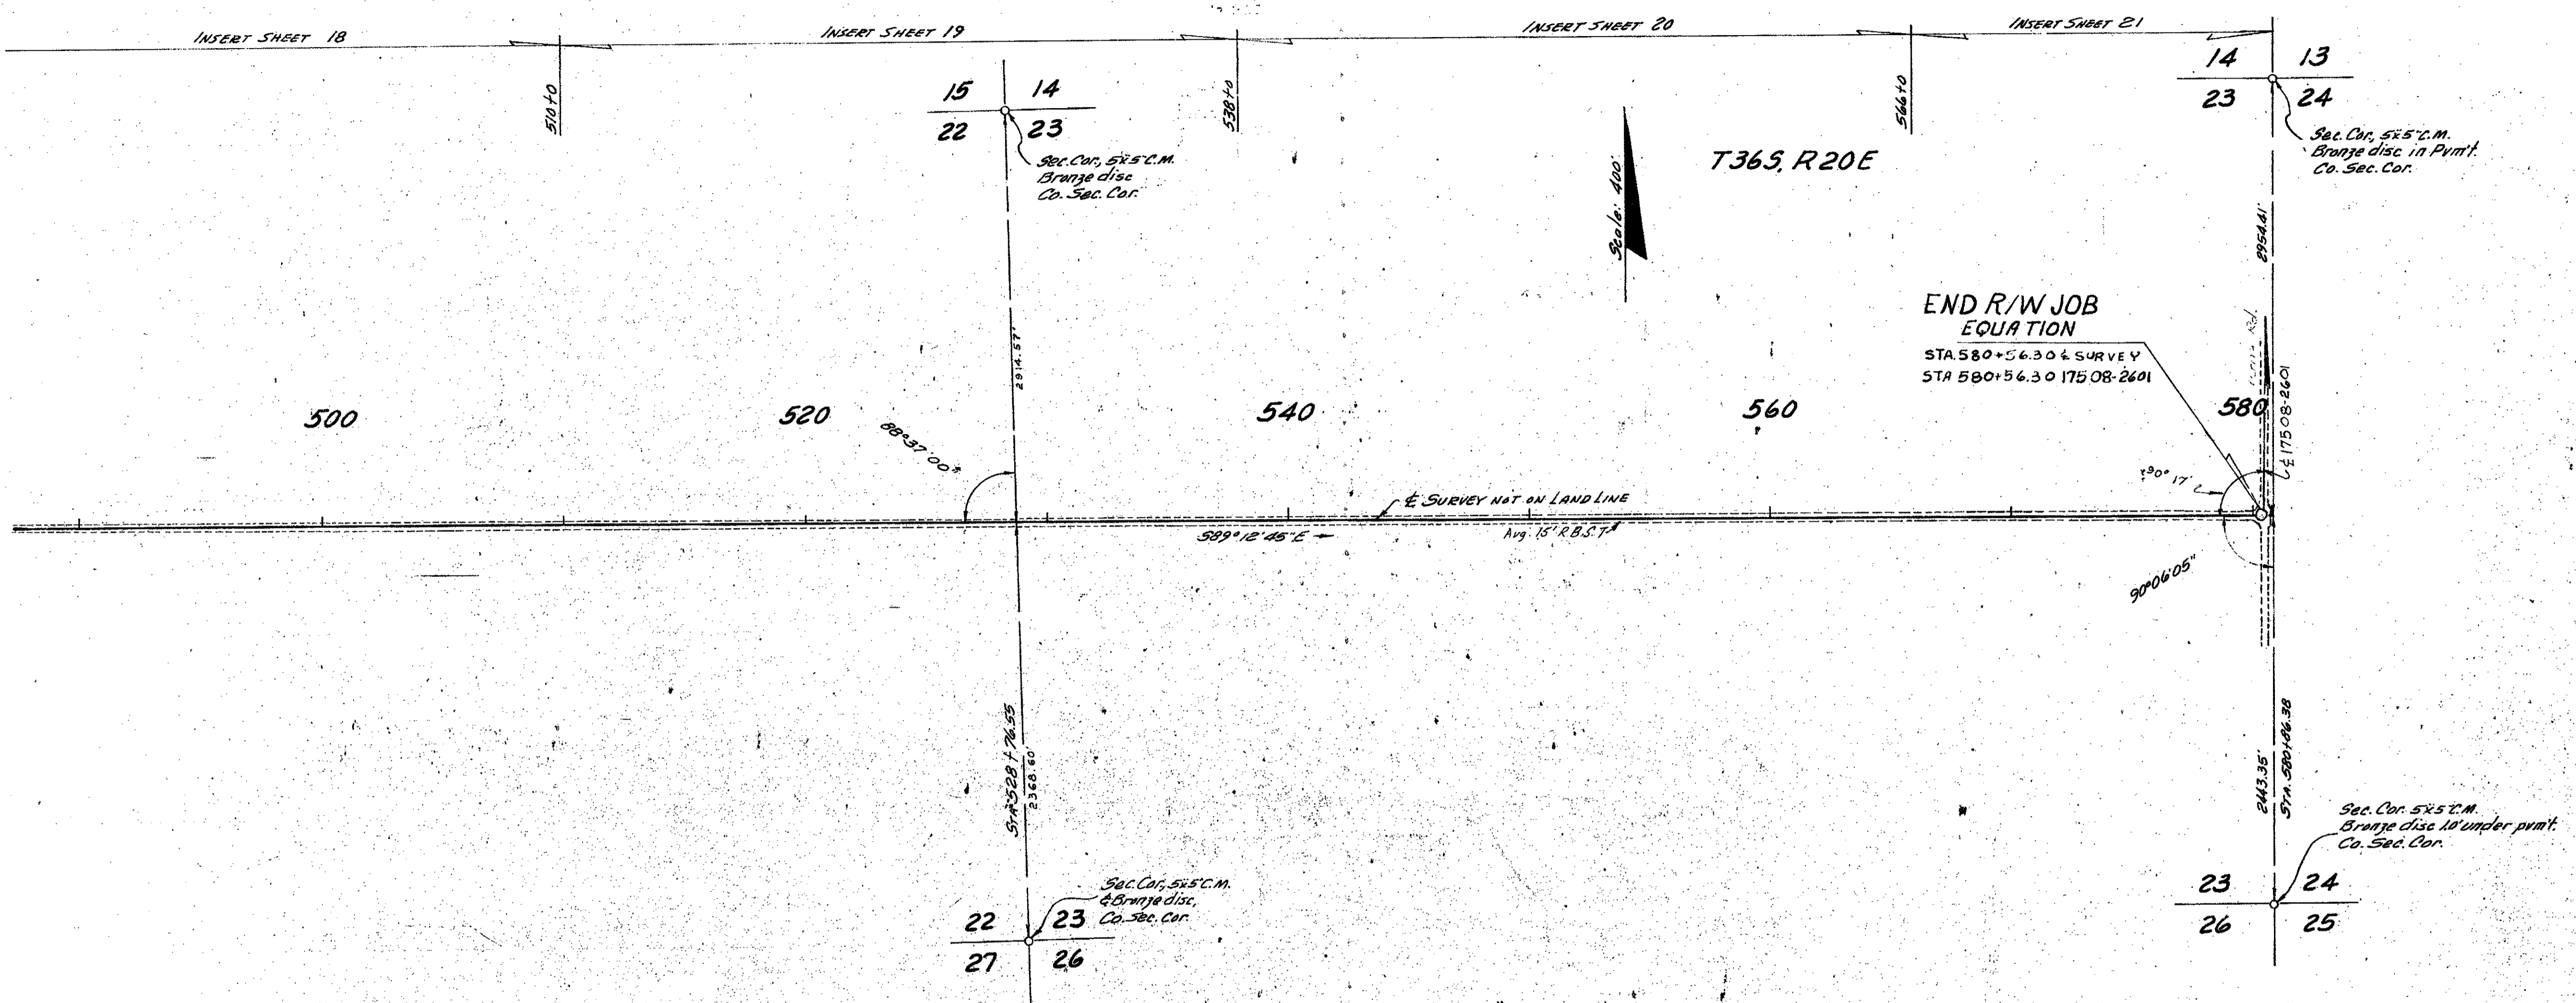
INSERT SHEET 18
INSERT SHEET 19
INSERT SHEET 20
INSERT SHEET 21

510+0
538+0
566+0

15 14
22 23
Sec. Cor., 5"x5" C.M. Bronze disc Co. Sec. Cor.

14 13
23 24
Sec. Cor., 5"x5" C.M. Bronze disc in Pvm't. Co. Sec. Cor.

Scale: 400'

T36S, R20E

2954.41'

END R/W JOB
EQUATION
STA. 580+56.30 ℄ SURVEY
STA 580+56.30 17508-2601

2914.57'

500
520
540
560
580

℄ 17508-2601

88°37'00"
90°17'
℄ SURVEY NOT ON LAND LINE
S89°12'45"E
Avg. 15' R.B.S.T.
90°06'05"

STA 528+76.55
2368.60'

2443.35'
STA. 580+86.38

Sec. Cor. 5"x5" C.M. Bronze disc 1.0' under pvm't. Co. Sec. Cor.

23 24
26 25

Sec. Cor., 5"x5" C.M. & Bronze disc, Co. Sec. Cor.

22 23
27 26